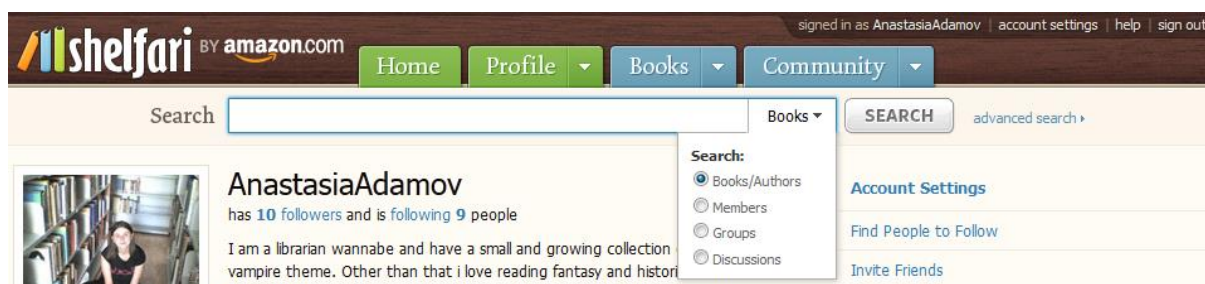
shelfari BY amazon.com

signed in as AnastasiaAdamov | account settings | help | sign out

Home Profile Books Community

Search Books SEARCH advanced search

Search:
Books/Authors
Members
Groups
Discussions

AnastasiaAdamov
has 10 followers and is following 9 people

I am a librarian wannabe and have a small and growing collection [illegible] vampire theme. Other than that i love reading fantasy and histori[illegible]

Account Settings
Find People to Follow
Invite Friends